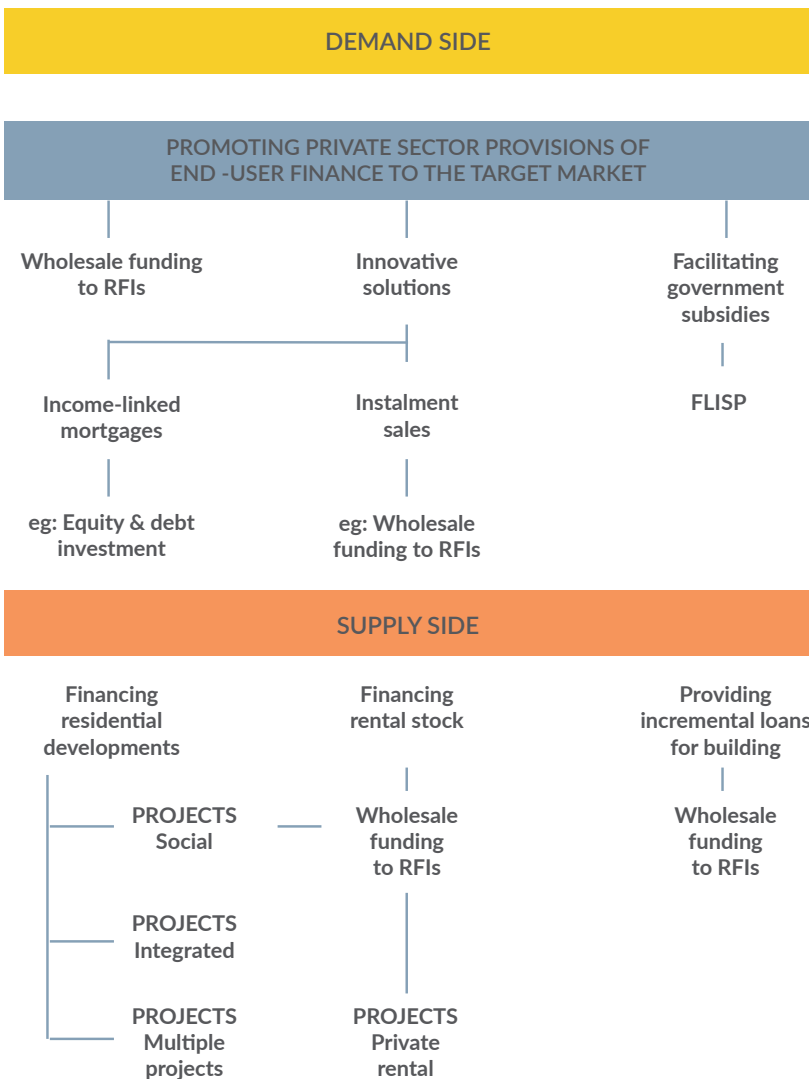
DEMAND SIDE

PROMOTING PRIVATE SECTOR PROVISIONS OF END -USER FINANCE TO THE TARGET MARKET

Wholesale funding to RFIs

Innovative solutions

Facilitating government subsidies

Income-linked mortgages

Instalment sales

FLISP

eg: Equity & debt investment

eg: Wholesale funding to RFIs

SUPPLY SIDE

Financing residential developments

Financing rental stock

Providing incremental loans for building

PROJECTS Social

Wholesale funding to RFIs

Wholesale funding to RFIs

PROJECTS Integrated

PROJECTS Multiple projects

PROJECTS Private rental